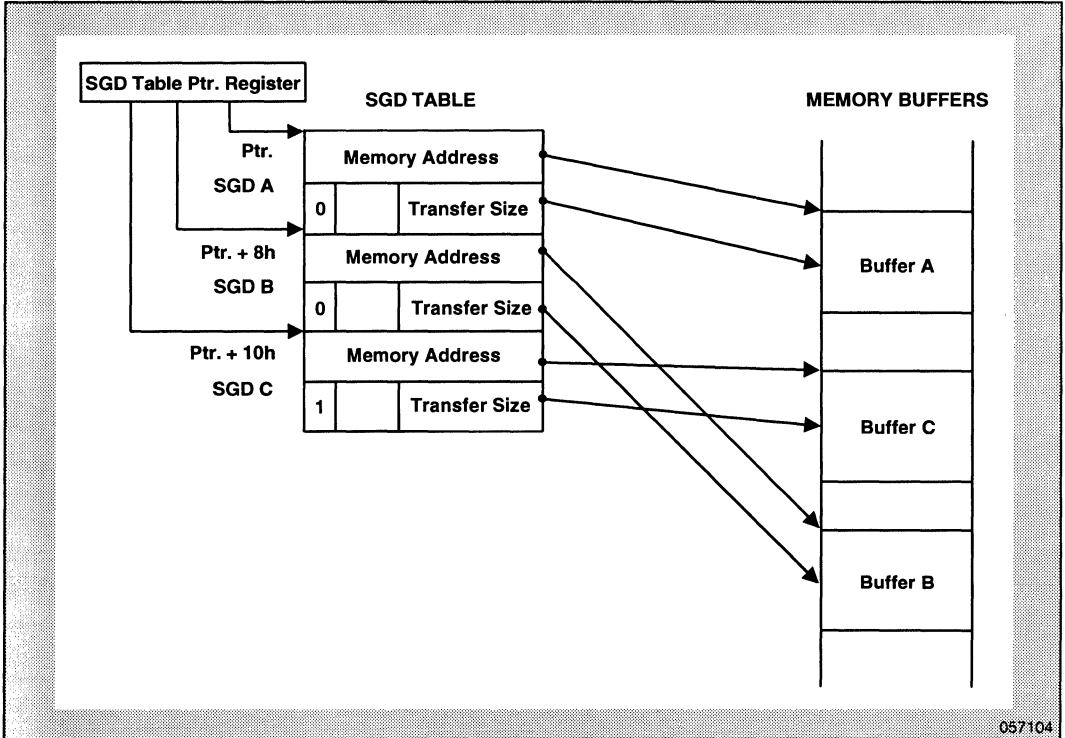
SGD Table Ptr. Register

SGD TABLE

MEMORY BUFFERS

Ptr.

SGD A

Ptr. + 8h

SGD B

Ptr. + 10h

SGD C

| Memory Address | | |
|---|---|---|
| 0 | | Transfer Size |
| Memory Address | | |
| 0 | | Transfer Size |
| Memory Address | | |
| 1 | | Transfer Size |

Buffer A

Buffer C

Buffer B

057104